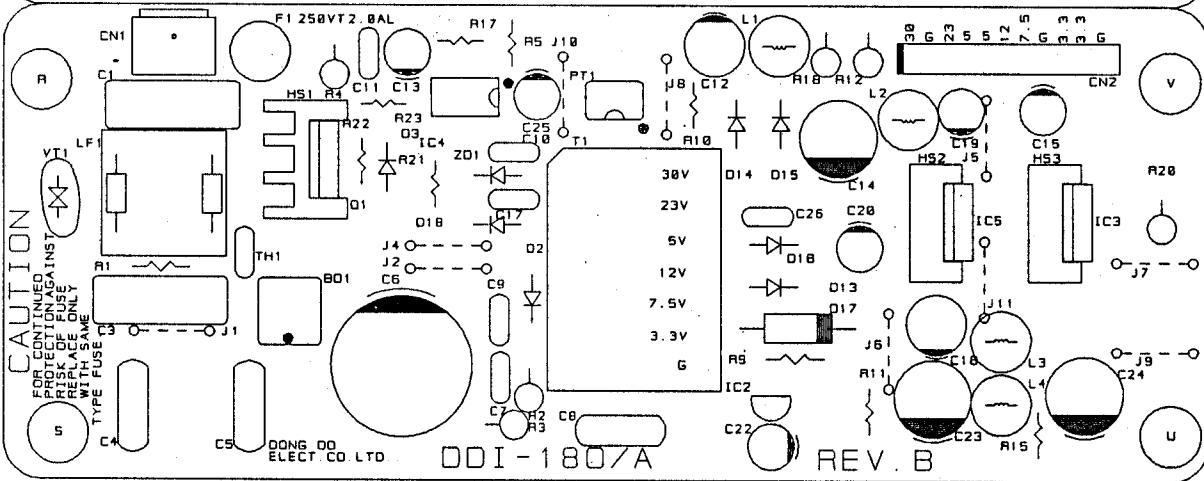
CN1
F1 250VT2.0AL
R17
R5 J10
L1
30 G 23 5 5 12 7.5 G 3.3 3.3 G
A
C1
C11 C13
R18 R12
CN2
V
HS1 R4
PT1
J8 C12
R23
L2
R22
C25
R10
C19
C15
LF1
D3
IC4
C10
T1
J5
VT1
R21
ZD1
30V
D14 D15
C14
HS2
HS3
R20
D1
D18
C17
23V
C26
C20
CAUTION
FOR CONTINUED PROTECTION AGAINST RISK OF FUSE REPLACE ONLY WITH SAME TYPE FUSE
IC5
IC3
J4
5V
TH1
J2
D2
12V
D16
R1
BD1
J7
C6
C9
7.5V
D13
D17
C3
J1
3.3V
J11
R9
J6
C18
L3
G
R11
L4
J9
C24
C7
R2
R3
C8
IC2
C22
C23
R15
S
C4
C5
DONG DO ELECT CO.LTD
DDI-180/A
REV.B
U